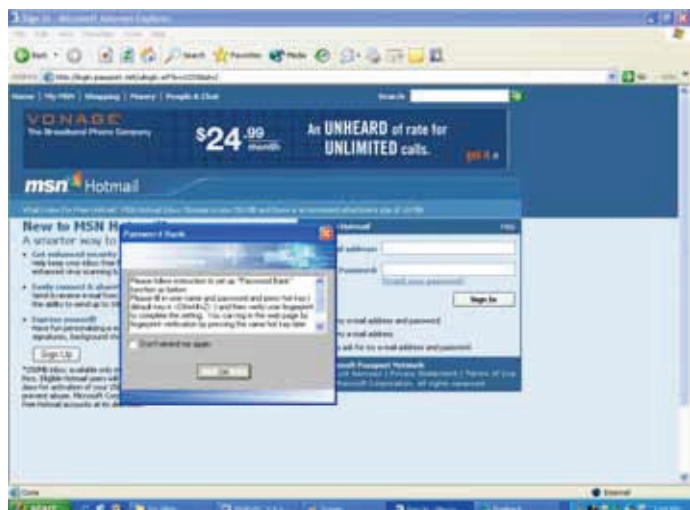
Home | My MSN | Shopping | Money | People & Chat

Search

VONAGE
The Broadband Phone Company

$24.99 /month

An UNHEARD of rate for UNLIMITED calls.

msn Hotmail

New to MSN H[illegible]
A smarter way to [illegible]

Sign Up

Password Bank

Please follow instruction to set up "Password Bank" function as below:
Please fill in user name and password and press hot key ( default key is <Ctrl+Alt+Z> ) and then verify your fingerprint to complete the setting. You can log in the web page by fingerprint verification by pressing the same hot key later.

Don't remind me again

OK

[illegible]il address

Password

Sign In

Done

Internet

start